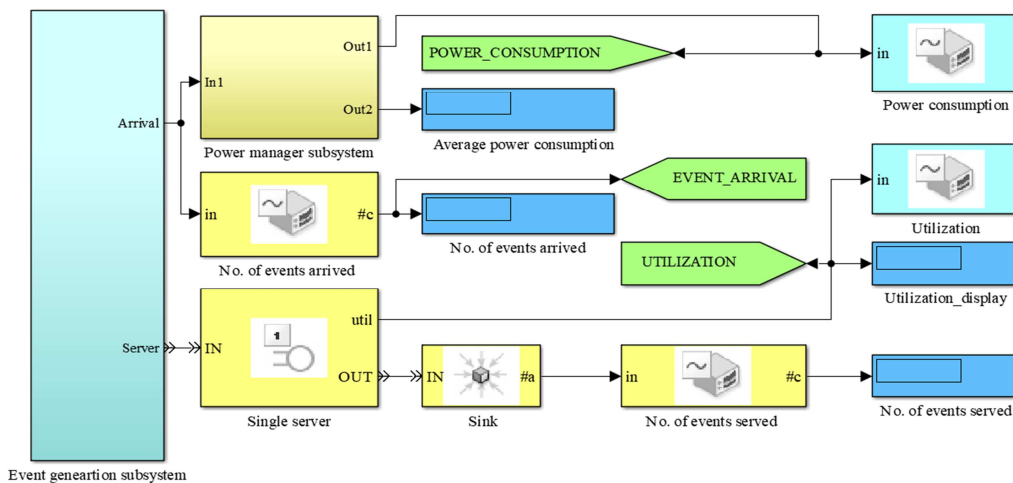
Arrival

Server

Event geneartion subsystem

In1

Out1

Out2

Power manager subsystem

POWER_CONSUMPTION

Average power consumption

in

Power consumption

in

#c

No. of events arrived

EVENT_ARRIVAL

No. of events arrived

in

Utilization

UTILIZATION

Utilization_display

IN

util

OUT

Single server

1

IN

#a

Sink

in

#c

No. of events served

No. of events served